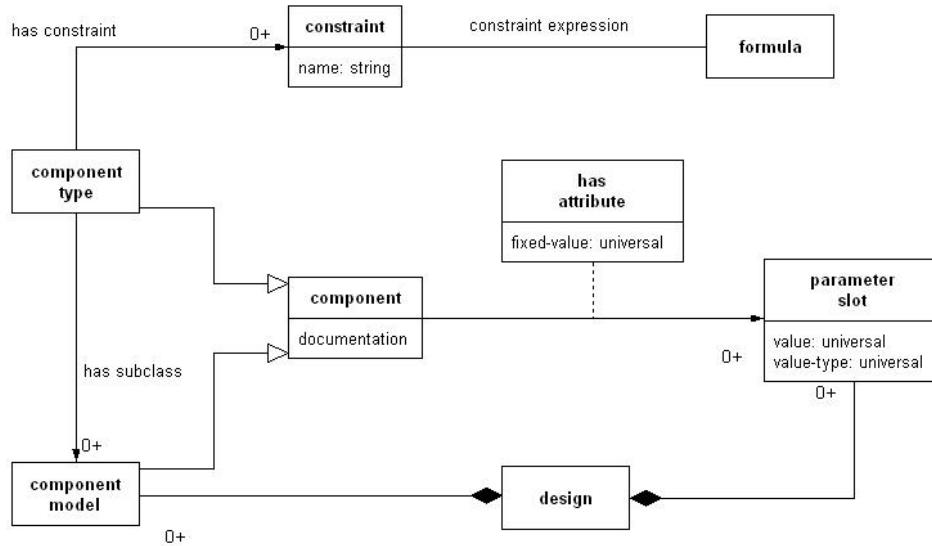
has constraint

0+

constraint

name: string

constraint expression

formula

component type

has attribute

fixed-value: universal

component

documentation

parameter slot

value: universal
value-type: universal

0+

has subclass

0+

0+

component model

design

0+